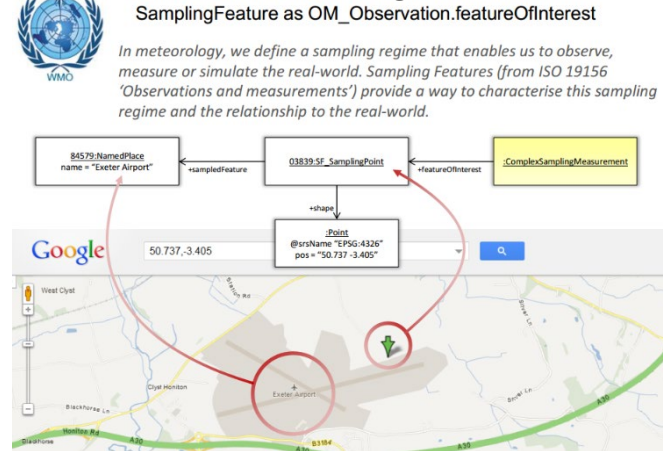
WMO

SamplingFeature as OM_Observation.featureOfInterest

In meteorology, we define a sampling regime that enables us to observe, measure or simulate the real-world. Sampling Features (from ISO 19156 'Observations and measurements') provide a way to characterise this sampling regime and the relationship to the real-world.

84579:NamedPlace
name = "Exeter Airport"

+sampledFeature

03839:SF_SamplingPoint

+featureOfInterest

:ComplexSamplingMeasurement

+shape

:Point
@srsName "EPSG:4326"
pos = "50.737 -3.405"

Google

50.737,-3.405

West Clyst

Station Rd

Clyst Honiton

Exeter Airport

Blackhorse Ln

Blackhorse

Honiton Rd

A30

B3184

A30

A30

Bonner Ln

Bonner Ln